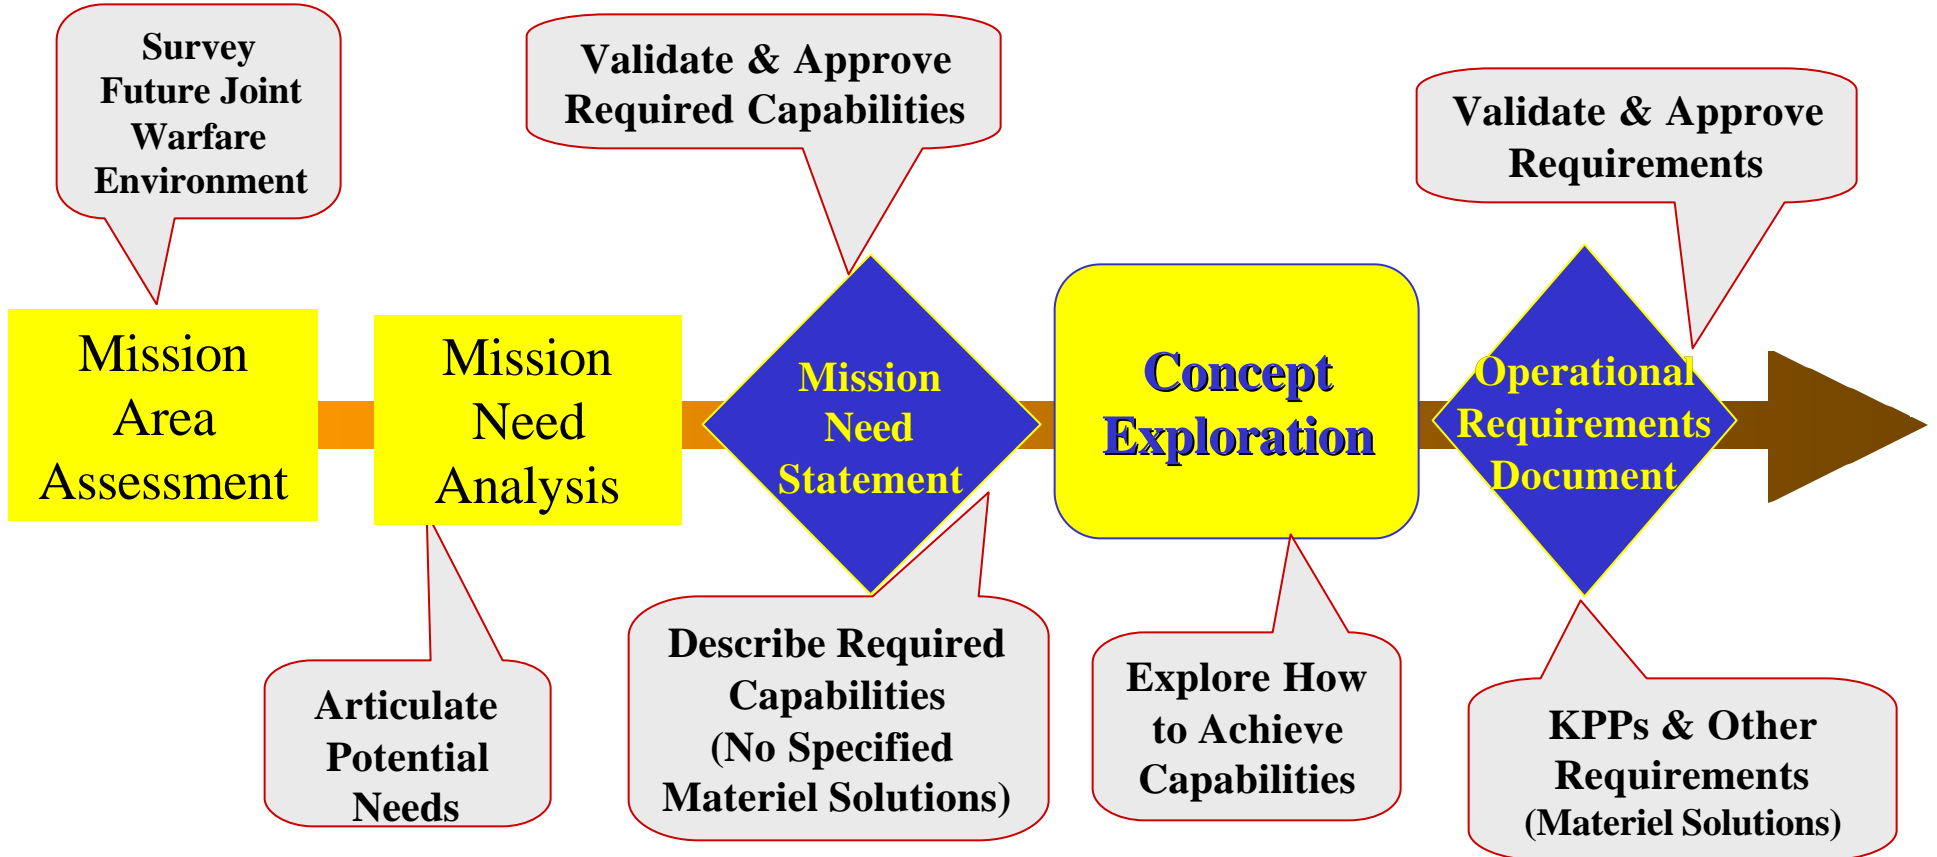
Survey Future Joint Warfare Environment

Validate & Approve Required Capabilities

Validate & Approve Requirements

Mission Area Assessment

Mission Need Analysis

Mission Need Statement

Concept Exploration

Operational Requirements Document

Articulate Potential Needs

Describe Required Capabilities (No Specified Materiel Solutions)

Explore How to Achieve Capabilities

KPPs & Other Requirements (Materiel Solutions)